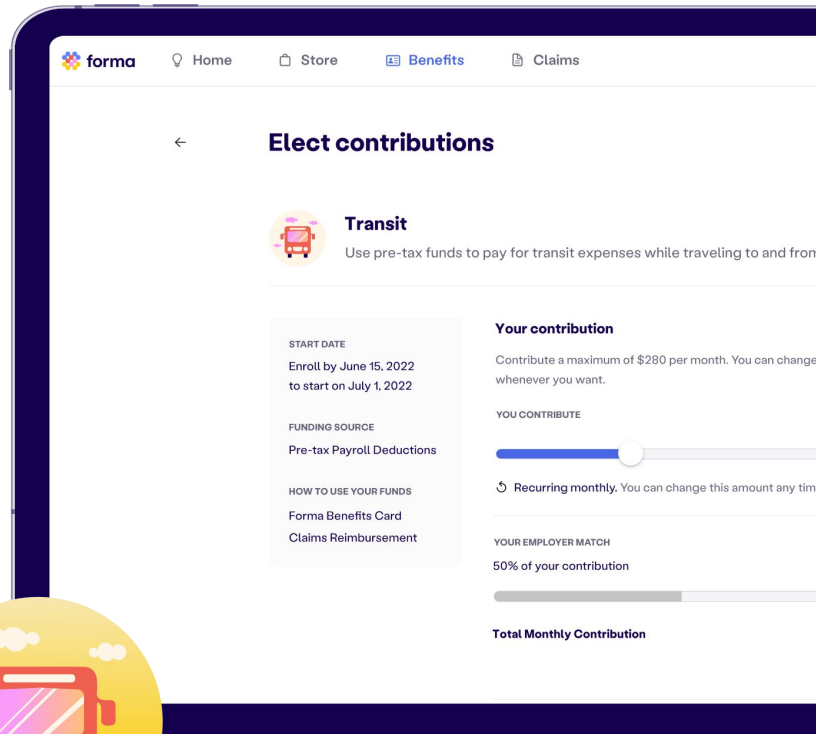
forma Home Store Benefits Claims

←

Elect contributions

Transit

Use pre-tax funds to pay for transit expenses while traveling to and from

START DATE

Enroll by June 15, 2022 to start on July 1, 2022

FUNDING SOURCE

Pre-tax Payroll Deductions

HOW TO USE YOUR FUNDS

Forma Benefits Card

Claims Reimbursement

Your contribution

Contribute a maximum of $280 per month. You can change whenever you want.

YOU CONTRIBUTE

Recurring monthly. You can change this amount any tim

YOUR EMPLOYER MATCH

50% of your contribution

Total Monthly Contribution